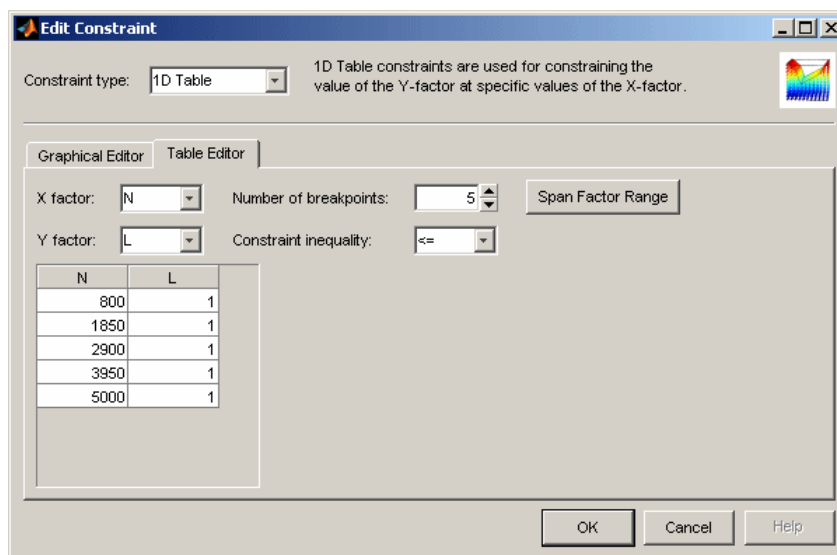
Edit Constraint

Constraint type: 1D Table

1D Table constraints are used for constraining the value of the Y-factor at specific values of the X-factor.

Graphical Editor | Table Editor

X factor: N

Number of breakpoints: 5

Span Factor Range

Y factor: L

Constraint inequality: <=

| N | L |
|---|---|
| 800 | 1 |
| 1850 | 1 |
| 2900 | 1 |
| 3950 | 1 |
| 5000 | 1 |

OK | Cancel | Help